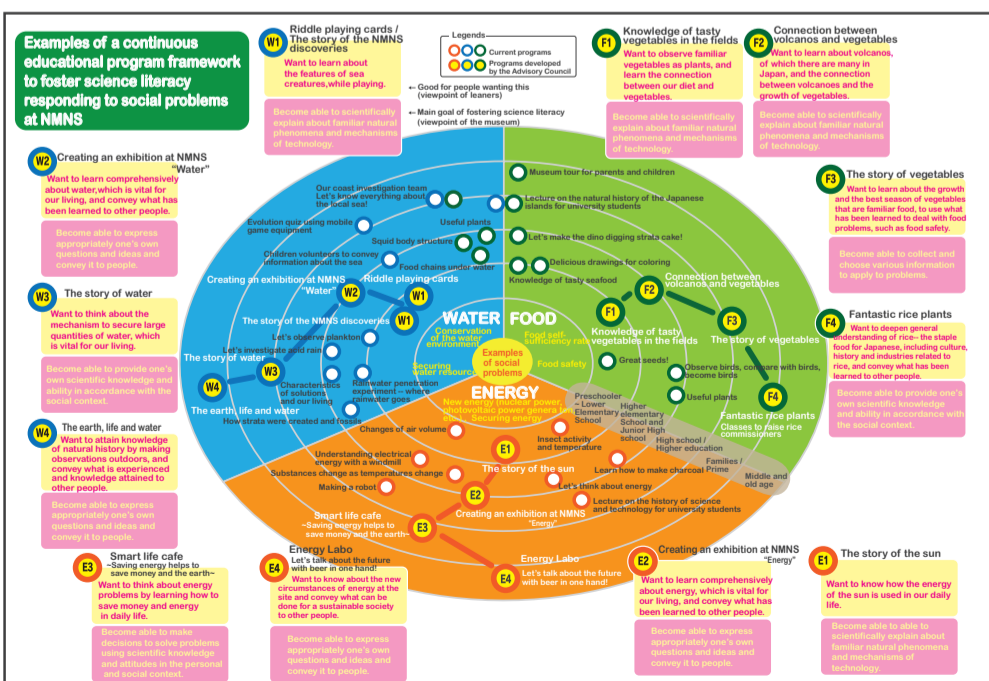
Examples of a continuous educational program framework to foster science literacy responding to social problems at NMNS

W1 Riddle playing cards / The story of the NMNS discoveries
Want to learn about the features of sea creatures,while playing.
Become able to scientifically explain about familiar natural phenomena and mechanisms of technology.

Legends
Current programs
Programs developed by the Advisory Council
← Good for people wanting this (viewpoint of leaners)
← Main goal of fostering science literacy (viewpoint of the museum)

F1 Knowledge of tasty vegetables in the fields
Want to observe familiar vegetables as plants, and learn the connection between our diet and vegetables.
Become able to scientifically explain about familiar natural phenomena and mechanisms of technology.

F2 Connection between volcanos and vegetables
Want to learn about volcanos, of which there are many in Japan, and the connection between volcanoes and the growth of vegetables.
Become able to scientifically explain about familiar natural phenomena and mechanisms of technology.

W2 Creating an exhibition at NMNS "Water"
Want to learn comprehensively about water,which is vital for our living, and convey what has been learned to other people.
Become able to express appropriately one's own questions and ideas and convey it to people.

F3 The story of vegetables
Want to learn about the growth and the best season of vegetables that are familiar food, to use what has been learned to deal with food problems, such as food safety.
Become able to collect and choose various information to apply to problems.

W3 The story of water
Want to think about the mechanism to secure large quantities of water, which is vital for our living.
Become able to provide one's own scientific knowledge and ability in accordance with the social context.

F4 Fantastic rice plants
Want to deepen general understanding of rice-- the staple food for Japanese, including culture, history and industries related to rice, and convey what has been learned to other people.
Become able to provide one's own scientific knowledge and ability in accordance with the social context.

W4 The earth, life and water
Want to attain knowledge of natural history by making observations outdoors, and convey what is experienced and knowledge attained to other people.
Become able to express appropriately one's own questions and ideas and convey it to people.

Our coast investigation team Let's know everything about the local sea!
Evolution quiz using mobile game equipment
Useful plants
Squid body structure
Children volunteers to convey information about the sea
Food chains under water
Creating an exhibition at NMNS "Water"
Riddle playing cards
The story of the NMNS discoveries
Let's observe plankton
Let's investigate acid rain
The story of water
Characteristics of solutions and our living
Rainwater penetration experiment -- where rainwater goes
The earth, life and water
How strata were created and fossils
Museum tour for parents and children
Lecture on the natural history of the Japanese islands for university students
Let's make the dino digging strata cake!
Delicious drawings for coloring
Knowledge of tasty seafood
Connection between volcanos and vegetables
Knowledge of tasty vegetables in the fields
The story of vegetables
Great seeds!
Observe birds, compare with birds, become birds
Useful plants
Fantastic rice plants
Classes to raise rice commissioners
WATER
Conservation of the water environment
Securing water resources
FOOD
Food self-sufficiency rate
Food safety
Examples of social problems
ENERGY
New energy (nuclear power, photovoltaic power genera tion etc.) Securing energy
Preschooler ~ Lower Elementary School
Higher elementary School and Junior High school
High school / Higher education
Families / Prime
Middle and old age
Changes of air volume
Insect activity and temperature
Understanding electrical energy with a windmill
The story of the sun
Substances change as temperatures change
Learn how to make charcoal
Making a robot
Let's think about energy
Lecture on the history of science and technology for university students
Creating an exhibition at NMNS "Energy"
Smart life cafe ~Saving energy helps to save money and the earth~
Energy Labo
Let's talk about the future with beer in one hand!

E3 Smart life cafe ~Saving energy helps to save money and the earth~
Want to think about energy problems by learning how to save money and energy in daily life.
Become able to make decisions to solve problems using scientific knowledge and attitudes in the personal and social context.

E4 Energy Labo Let's talk about the future with beer in one hand!
Want to know about the new circumstances of energy at the site and convey what can be done for a sustainable society to other people.
Become able to express appropriately one's own questions and ideas and convey it to people.

E2 Creating an exhibition at NMNS "Energy"
Want to learn comprehensively about energy, which is vital for our living, and convey what has been learned to other people.
Become able to express appropriately one's own questions and ideas and convey it to people.

E1 The story of the sun
Want to know how the energy of the sun is used in our daily life.
Become able to scientifically explain about familiar natural phenomena and mechanisms of technology.